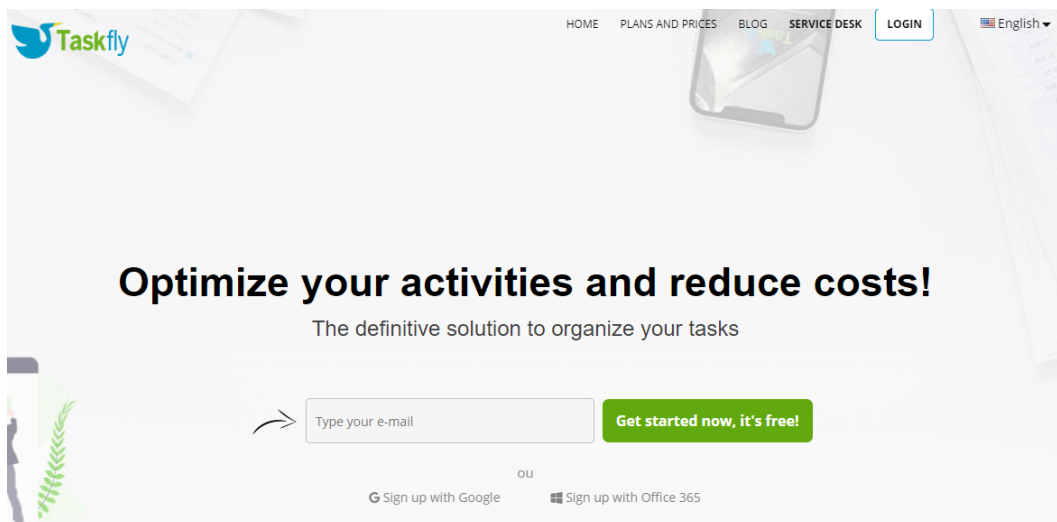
Taskfly

HOME PLANS AND PRICES BLOG SERVICE DESK LOGIN English

Optimize your activities and reduce costs!

The definitive solution to organize your tasks

Type your e-mail

Get started now, it's free!

ou

Sign up with Google

Sign up with Office 365